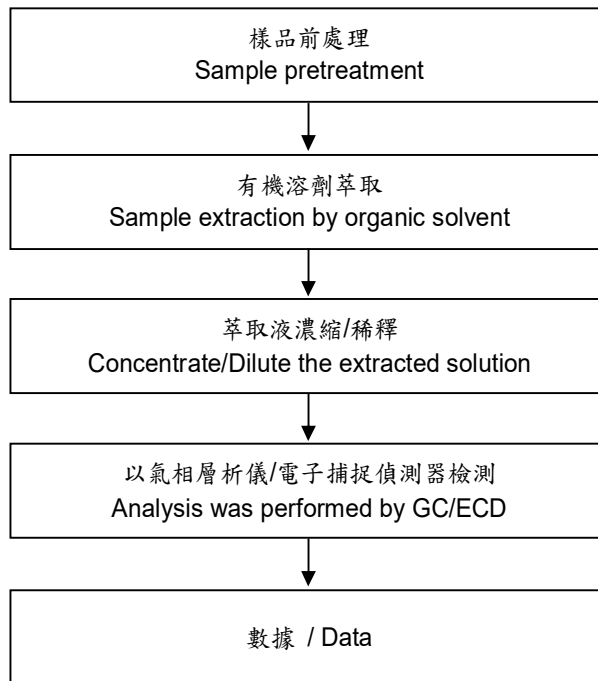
樣品前處理
Sample pretreatment

有機溶劑萃取
Sample extraction by organic solvent

萃取液濃縮/稀釋
Concentrate/Dilute the extracted solution

以氣相層析儀/電子捕捉偵測器檢測
Analysis was performed by GC/ECD

數據 / Data